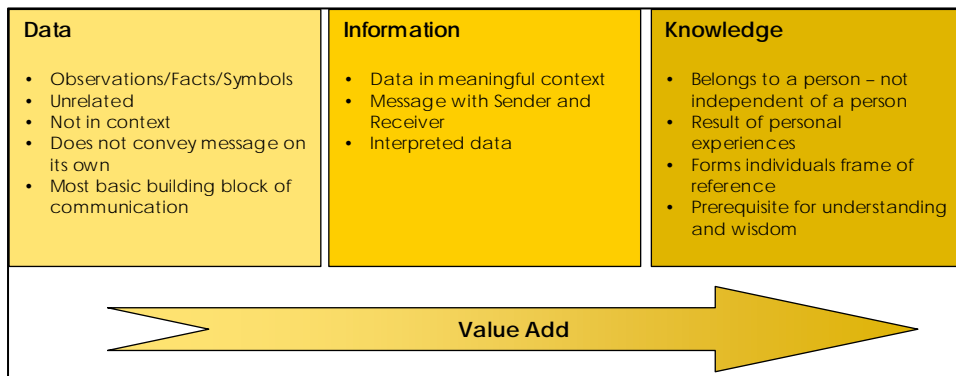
Data

- Observations/Facts/Symbols
- Unrelated
- Not in context
- Does not convey message on its own
- Most basic building block of communication

Information

- Data in meaningful context
- Message with Sender and Receiver
- Interpreted data

Knowledge

- Belongs to a person – not independent of a person
- Result of personal experiences
- Forms individuals frame of reference
- Prerequisite for understanding and wisdom

Value Add